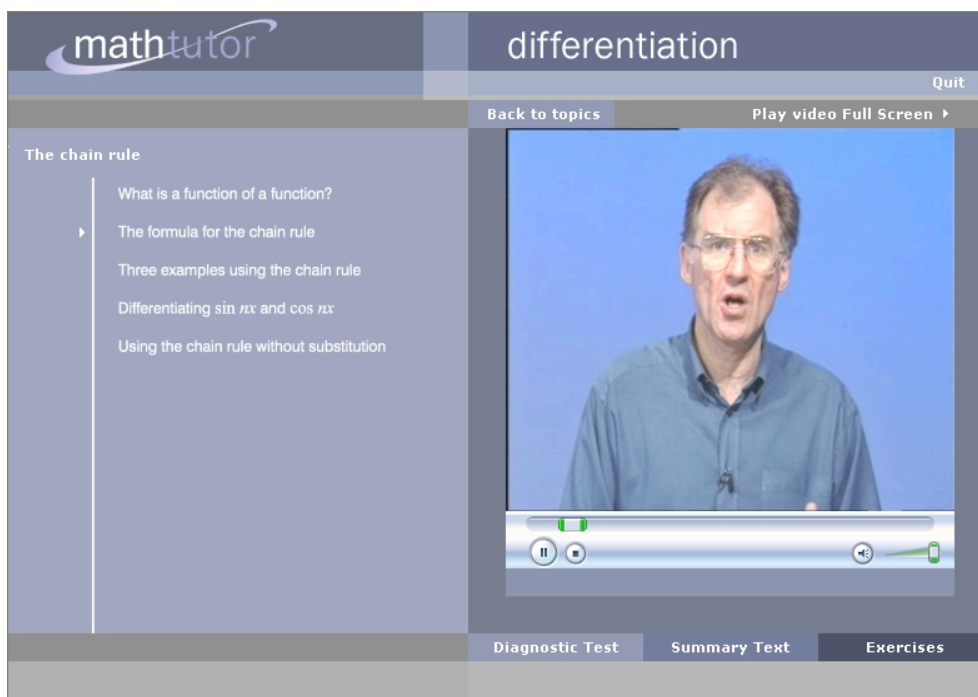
mathtutor

differentiation

Quit

Back to topics

Play video Full Screen ▸

The chain rule

What is a function of a function?

The formula for the chain rule

Three examples using the chain rule

Differentiating $\sin nx$ and $\cos nx$

Using the chain rule without substitution

Diagnostic Test

Summary Text

Exercises